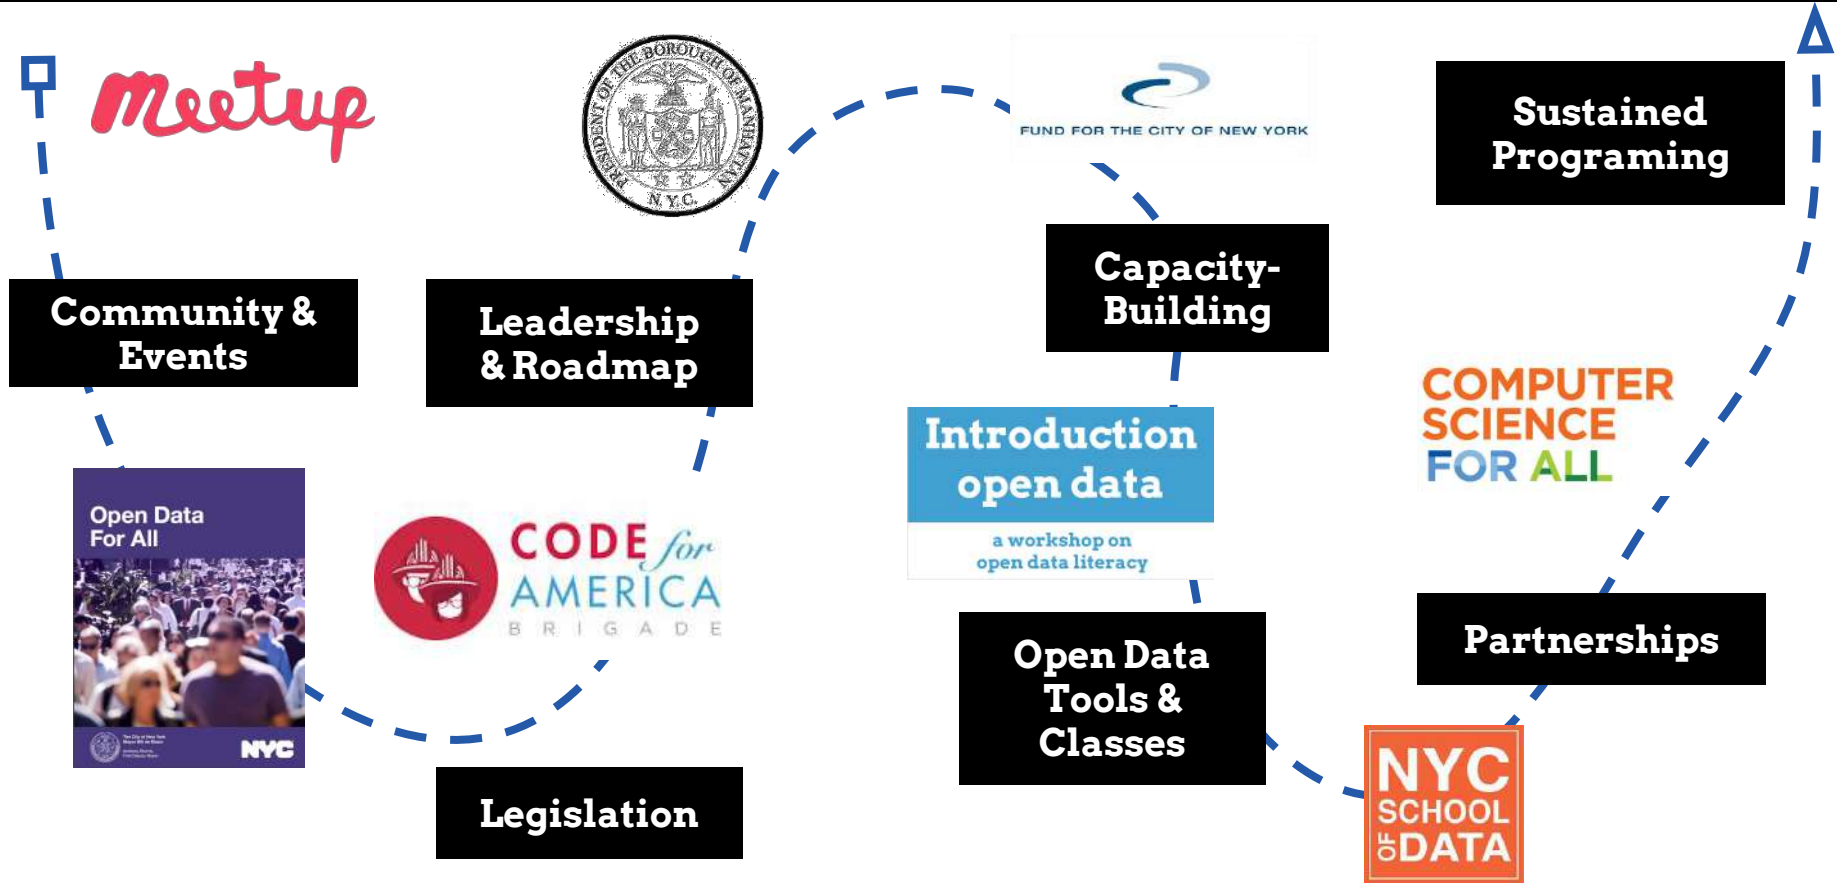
Meetup

THE BOROUGH OF MANHATTAN
PRESIDENT OF
N.Y.C.

FUND FOR THE CITY OF NEW YORK

Sustained Programing

Community & Events

Leadership & Roadmap

Capacity-Building

Introduction open data
a workshop on open data literacy

COMPUTER SCIENCE FOR ALL

Open Data For All
NYC

CODE for AMERICA
BRIGADE

Open Data Tools & Classes

Partnerships

Legislation

NYC SCHOOL OF DATA